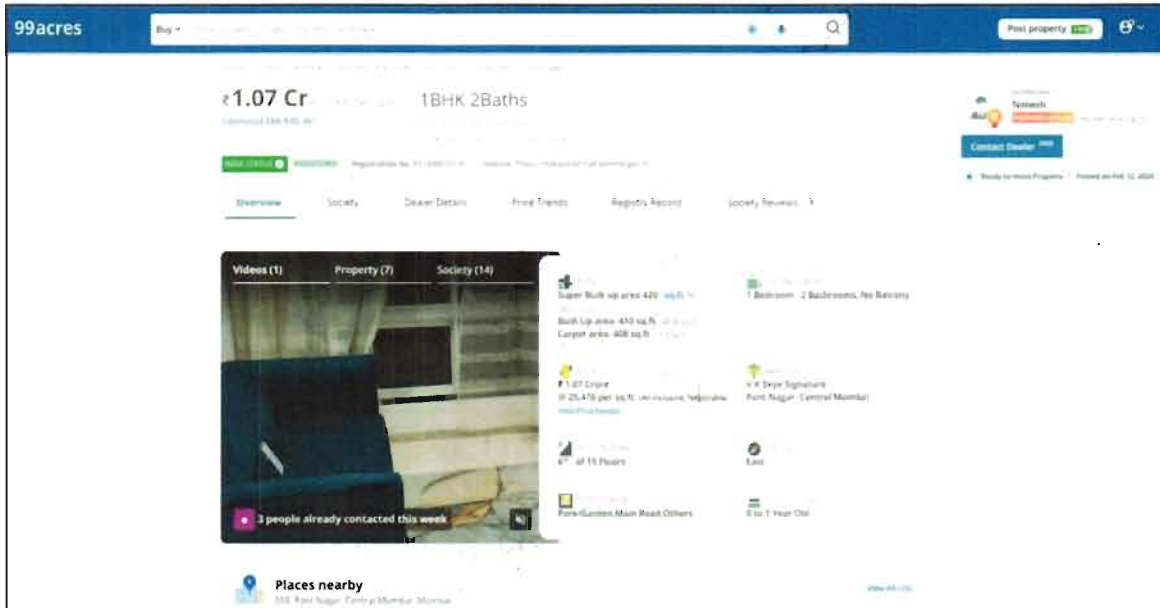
99acres

Buy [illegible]

Post property FREE

₹1.07 Cr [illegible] 1BHK 2Baths

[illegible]

RERA STATUS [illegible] REGISTERED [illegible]

Overview Society Dealer Details Price Trends Registry Record Society Reviews

Nimesh

Contact Dealer

Ready to move Property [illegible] Posted on Feb 12, 2024

Videos (1) Property (7) Society (14)

3 people already contacted this week

Super Built up area 420 sq.ft.

Built Up area 410 sq.ft. Carpet area 408 sq.ft.

1 Bedroom 2 Bathrooms, No Balcony

₹ 1.07 Crore
@ 25,476 per sq.ft. (All inclusive, Negotiable)
View Price Trends

V K Dejo Signature
Pant Nagar, Central Mumbai

6th of 15 Floors

East

Park/Garden Main Road Others

0 to 1 Year Old

Places nearby
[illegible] Pant Nagar, Central Mumbai, Mumbai

View All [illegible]